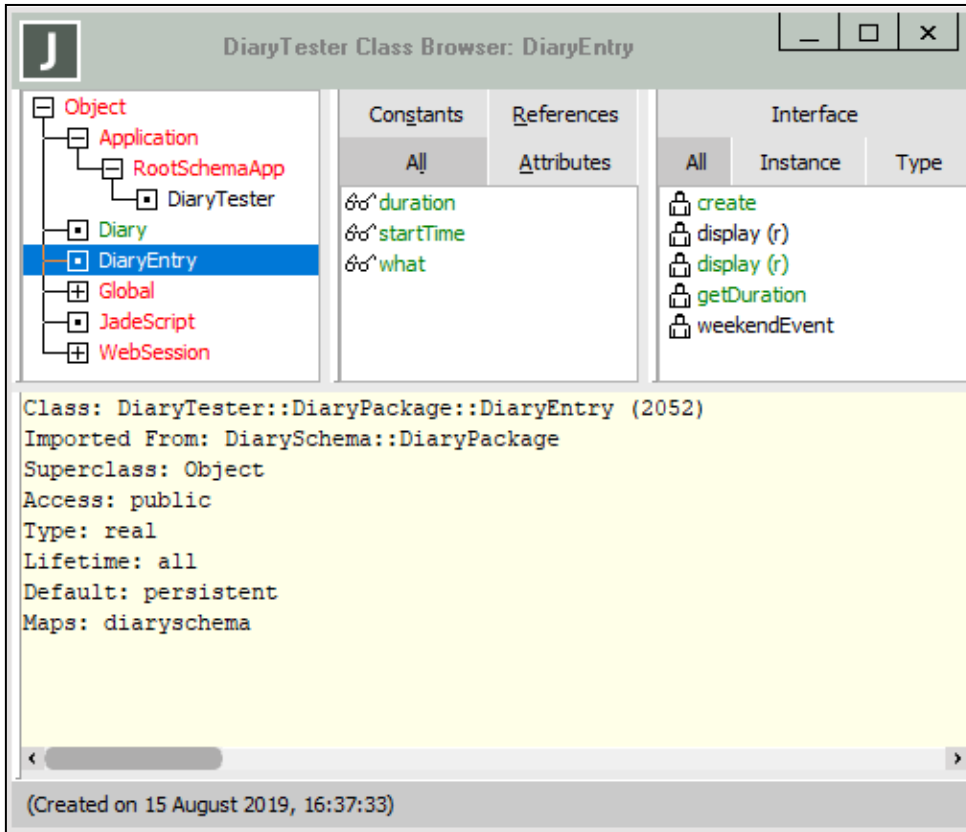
J DiaryTester Class Browser: DiaryEntry

Object
Application
RootSchemaApp
DiaryTester
Diary
DiaryEntry
Global
JadeScript
WebSession

Constants
References
All
Attributes

duration
startTime
what

Interface
All
Instance
Type

create
display (r)
display (r)
getDuration
weekendEvent

Class: DiaryTester::DiaryPackage::DiaryEntry (2052)
Imported From: DiarySchema::DiaryPackage
Superclass: Object
Access: public
Type: real
Lifetime: all
Default: persistent
Maps: diaryschema

(Created on 15 August 2019, 16:37:33)